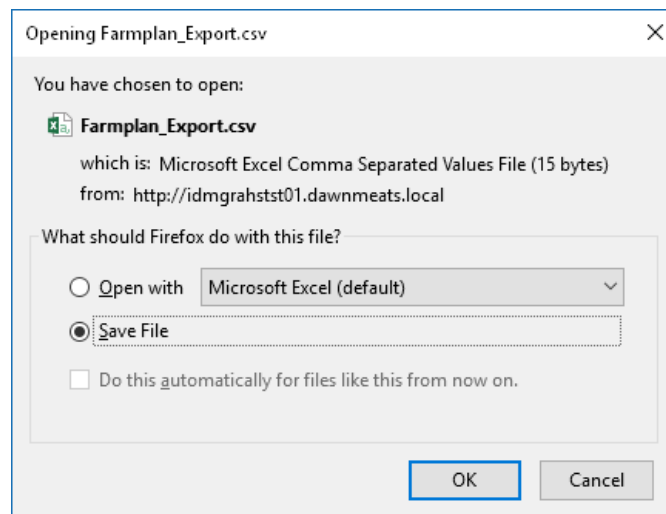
Opening Farmplan_Export.csv

You have chosen to open:

Farmplan_Export.csv

which is: Microsoft Excel Comma Separated Values File (15 bytes)

from: http://idmgrahstst01.dawnmeats.local

What should Firefox do with this file?

Open with

Microsoft Excel (default)

Save File

Do this automatically for files like this from now on.

OK

Cancel